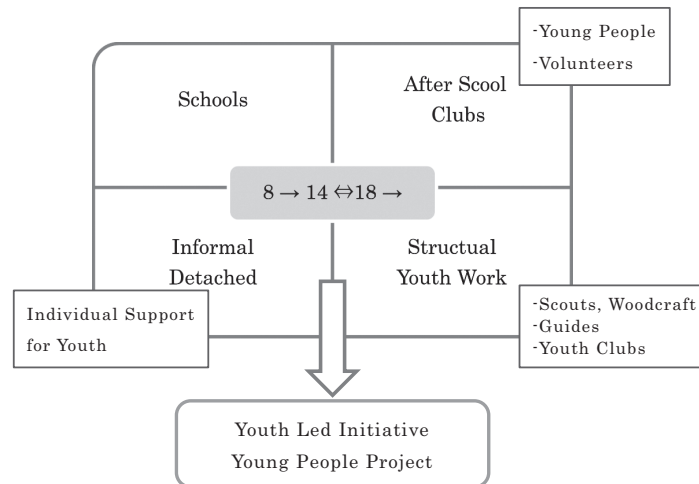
-Young People
-Volunteers

Schools

After Scool Clubs

$8 \rightarrow 14 \Leftrightarrow 18 \rightarrow$

Informal Detached

Structual Youth Work

Individual Support for Youth

-Scouts, Woodcraft
-Guides
-Youth Clubs

Youth Led Initiative
Young People Project